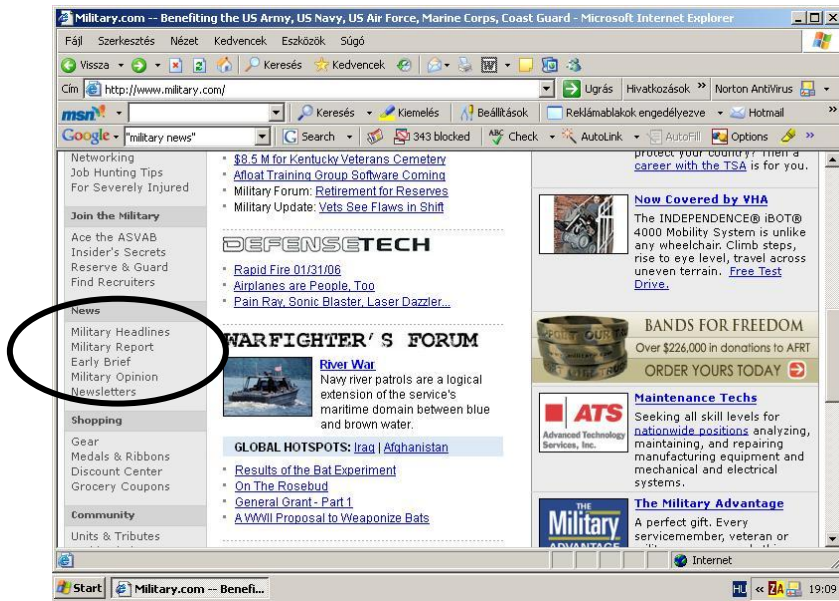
Military.com -- Benefiting the US Army, US Navy, US Air Force, Marine Corps, Coast Guard - Microsoft Internet Explorer

Fájl Szerkesztés Nézet Kedvencek Eszközök Súgó

Vissza Keresés Kedvencek

Cím http://www.military.com/ Ugrás Hivatkozások » Norton AntiVirus

msn Keresés Kiemelés Beállítások Reklámablakok engedélyezve Hotmail

Google "military news" Search 343 blocked Check AutoLink AutoFill Options

Networking
Job Hunting Tips
For Severely Injured

Join the Military
Ace the ASVAB
Insider's Secrets
Reserve & Guard
Find Recruiters

News
Military Headlines
Military Report
Early Brief
Military Opinion
Newsletters

Shopping
Gear
Medals & Ribbons
Discount Center
Grocery Coupons

Community
Units & Tributes

- $8.5 M for Kentucky Veterans Cemetery
- Afloat Training Group Software Coming
- Military Forum: Retirement for Reserves
- Military Update: Vets See Flaws in Shift

DEFENSETECH

- Rapid Fire 01/31/06
- Airplanes are People, Too
- Pain Ray, Sonic Blaster, Laser Dazzler...

WARFIGHTER'S FORUM

River War
Navy river patrols are a logical extension of the service's maritime domain between blue and brown water.

GLOBAL HOTSPOTS: Iraq | Afghanistan

- Results of the Bat Experiment
- On The Rosebud
- General Grant - Part 1
- A WWII Proposal to Weaponize Bats

protect your country? Then a career with the TSA is for you.

Now Covered by VHA
The INDEPENDENCE® iBOT® 4000 Mobility System is unlike any wheelchair. Climb steps, rise to eye level, travel across uneven terrain. Free Test Drive.

BANDS FOR FREEDOM
Over $226,000 in donations to AFRT
ORDER YOURS TODAY

Maintenance Techs
ATS Advanced Technology Services, Inc.
Seeking all skill levels for nationwide positions analyzing, maintaining, and repairing manufacturing equipment and mechanical and electrical systems.

The Military Advantage
THE Military
A perfect gift. Every servicemember, veteran or

Internet

Start Military.com -- Benefi... HU 19:09